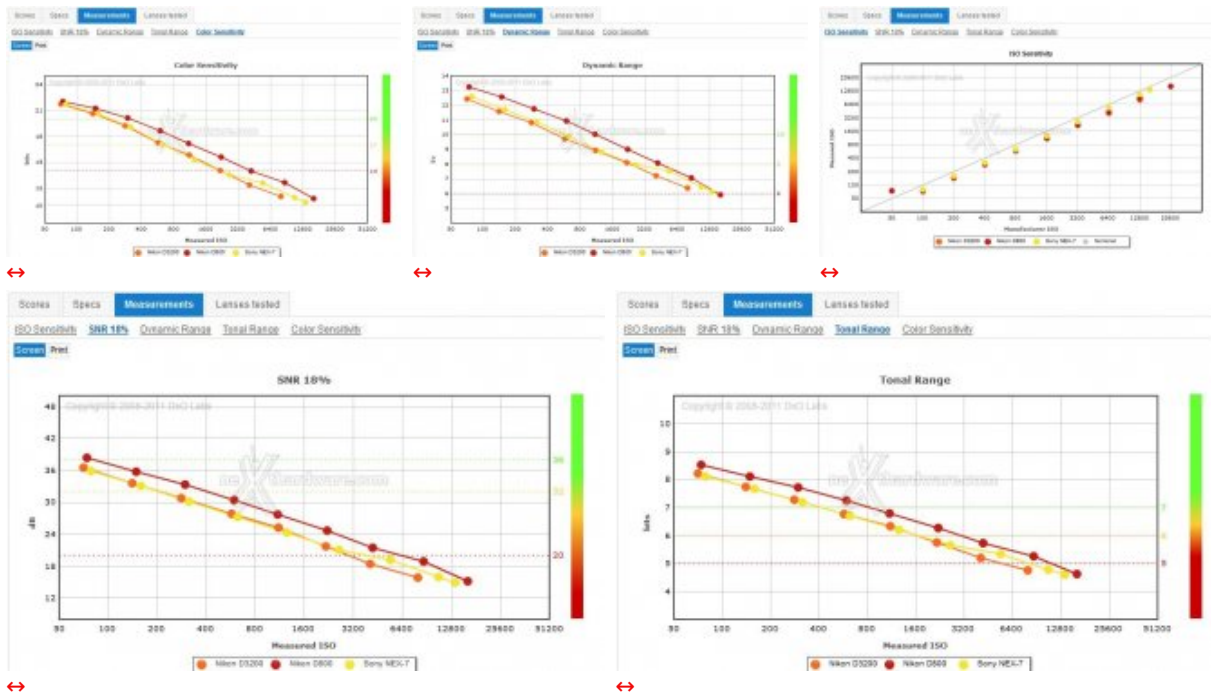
Scores Specs Measurements Lenses tested
ISO Sensitivity SNR 18% Dynamic Range Tonal Range Color Sensitivity
Screen Print

Color Sensitivity

Copyright © 2008-2011 DxO Labs

24
22
21
19
18
16

25
22
19

50 100 200 400 800 1600 3200 6400 12800 25600 51200

Measured ISO

Nikon D5200 Nikon D800 Sony NEX-7

↔

Scores Specs Measurements Lenses tested
ISO Sensitivity SNR 18% Dynamic Range Tonal Range Color Sensitivity
Screen Print

Dynamic Range

Copyright © 2008-2011 DxO Labs

14
13
12
11
10
9
8
7
6
5

12
9
6

100 200 400 800 1600 3200 6400 12800 25600 51200

Measured ISO

Nikon D5200 Nikon D800 Sony NEX-7

↔

Scores Specs Measurements Lenses tested
ISO Sensitivity SNR 18% Dynamic Range Tonal Range Color Sensitivity

ISO Sensitivity

Copyright © 2008-2011 DxO Labs

25600
12800
6400
3200
1600
800
400
200
100
50

Measured ISO

50 100 200 400 800 1600 3200 6400 12800 25600

Manufacturer ISO

Nikon D5200 Nikon D800 Sony NEX-7 Nominal

↔

Scores Specs Measurements Lenses tested
ISO Sensitivity SNR 18% Dynamic Range Tonal Range Color Sensitivity
Screen Print

SNR 18%

Copyright © 2008-2011 DxO Labs

48
42
36
30
24
18
12

dB

38
32
20

50 100 200 400 800 1600 3200 6400 12800 25600 51200

Measured ISO

Nikon D5200 Nikon D800 Sony NEX-7

↔

Scores Specs Measurements Lenses tested
ISO Sensitivity SNR 18% Dynamic Range Tonal Range Color Sensitivity
Screen Print

Tonal Range

Copyright © 2008-2011 DxO Labs

10
9
8
7
6
5
4
3

bits

7
6
5

50 100 200 400 800 1600 3200 6400 12800 25600 51200

Measured ISO

Nikon D5200 Nikon D800 Sony NEX-7

↔